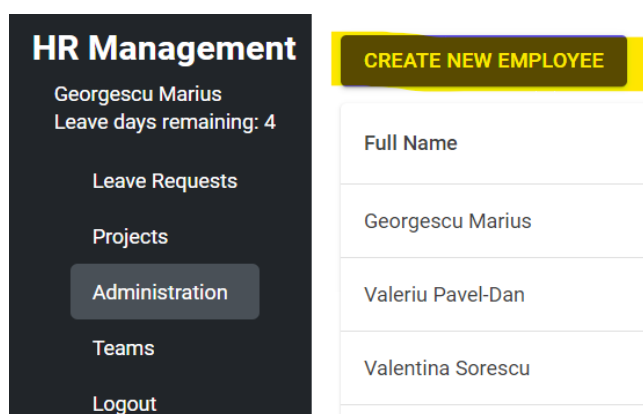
HR Management
Georgescu Marius
Leave days remaining: 4

Leave Requests
Projects
Administration
Teams
Logout

CREATE NEW EMPLOYEE

| Full Name |
|---|
| Georgescu Marius |
| Valeriu Pavel-Dan |
| Valentina Sorescu |